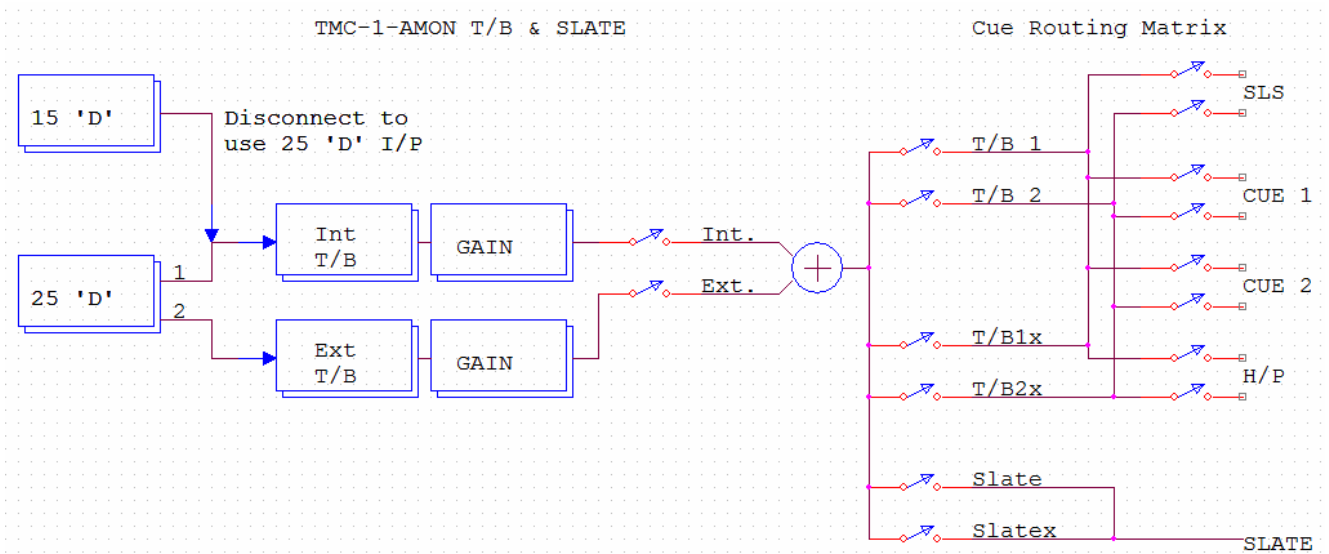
TMC-1-AMON T/B & SLATE

Cue Routing Matrix

15 'D'

Disconnect to use 25 'D' I/P

25 'D'

1

2

Int T/B

GAIN

Ext T/B

GAIN

Int.

Ext.

T/B 1

T/B 2

T/B1x

T/B2x

Slate

Slatex

SLS

CUE 1

CUE 2

H/P

SLATE